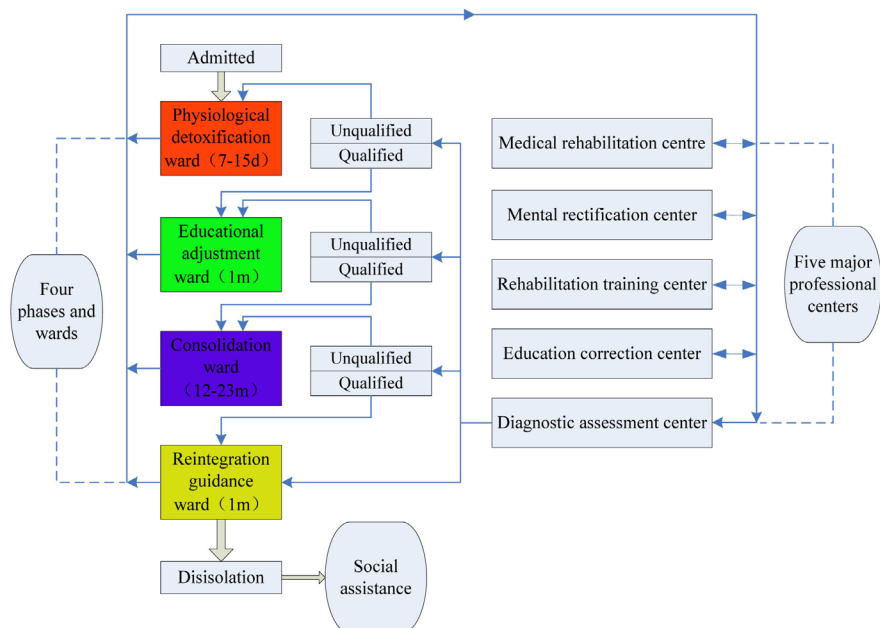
Admitted

Physiological detoxification ward（7-15d）

Unqualified
Qualified

Educational adjustment ward（1m）

Unqualified
Qualified

Consolidation ward（12-23m）

Unqualified
Qualified

Reintegration guidance ward（1m）

Disisolation

Social assistance

Four phases and wards

Medical rehabilitation centre

Mental rectification center

Rehabilitation training center

Education correction center

Diagnostic assessment center

Five major professional centers